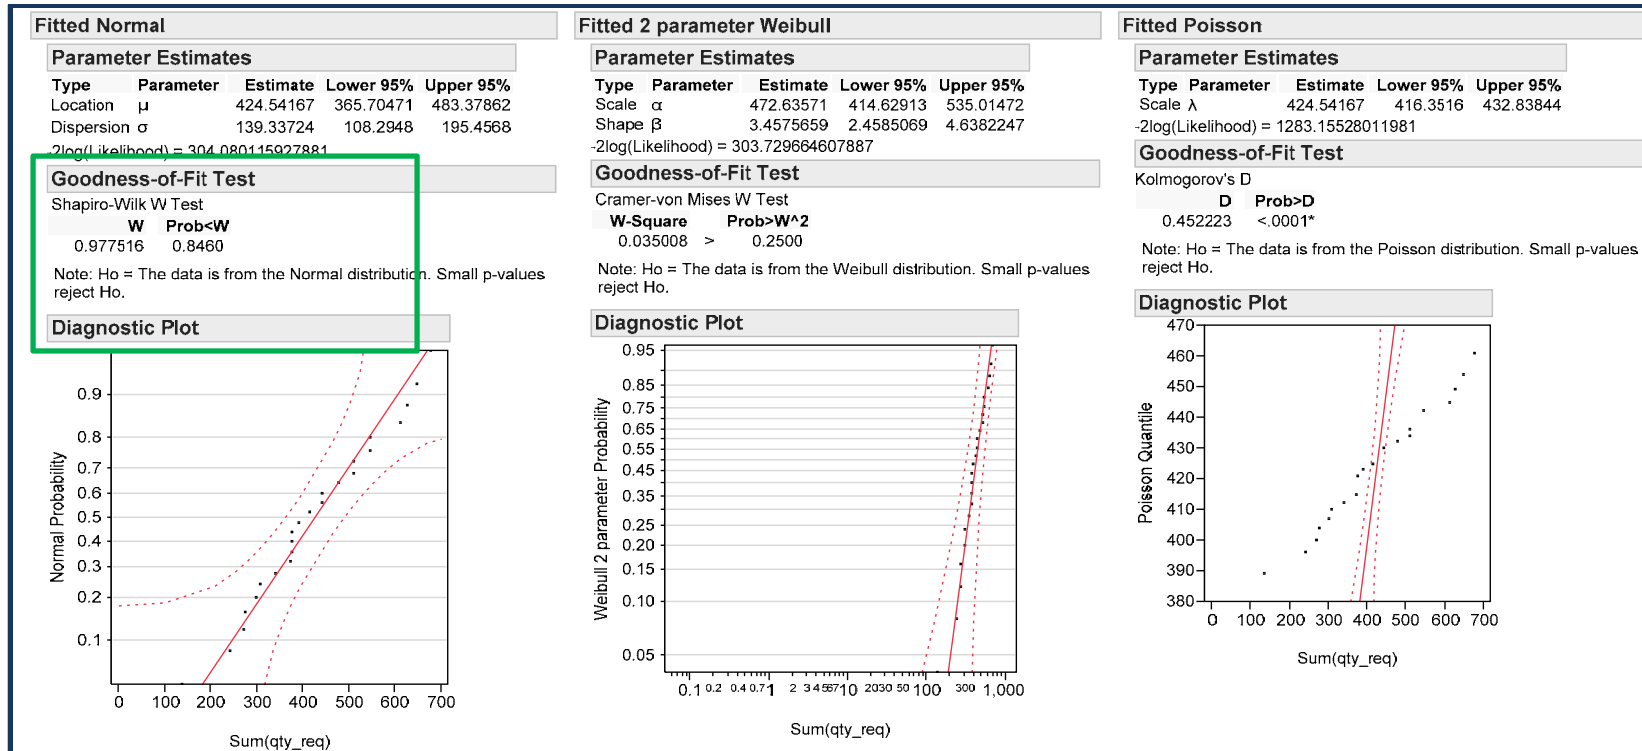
Fitted Normal

Parameter Estimates

| Type | Parameter | Estimate | Lower 95% | Upper 95% |
|---|---|---|---|---|
| Location | μ | 424.54167 | 365.70471 | 483.37862 |
| Dispersion | σ | 139.33724 | 108.2948 | 195.4568 |

-2log(Likelihood) = 304.080115927881

Goodness-of-Fit Test

Shapiro-Wilk W Test

| W | Prob<W |
|---|---|
| 0.977516 | 0.8460 |

Note: Ho = The data is from the Normal distribution. Small p-values reject Ho.

Diagnostic Plot

0.9 0.8 0.7 0.6 0.5 0.4 0.3 0.2 0.1

Normal Probability

0 100 200 300 400 500 600 700

Sum(qty_req)

Fitted 2 parameter Weibull

Parameter Estimates

| Type | Parameter | Estimate | Lower 95% | Upper 95% |
|---|---|---|---|---|
| Scale | α | 472.63571 | 414.62913 | 535.01472 |
| Shape | β | 3.4575659 | 2.4585069 | 4.6382247 |

-2log(Likelihood) = 303.729664607887

Goodness-of-Fit Test

Cramer-von Mises W Test

| W-Square | | Prob>W^2 |
|---|---|---|
| 0.035008 | > | 0.2500 |

Note: Ho = The data is from the Weibull distribution. Small p-values reject Ho.

Diagnostic Plot

0.95 0.85 0.75 0.65 0.55 0.45 0.35 0.25 0.20 0.15 0.10 0.05

Weibull 2 parameter Probability

0.1 0.2 0.4 0.7 1 2 3 4 5 6 7 10 20 30 50 100 300 1,000

Sum(qty_req)

Fitted Poisson

Parameter Estimates

| Type | Parameter | Estimate | Lower 95% | Upper 95% |
|---|---|---|---|---|
| Scale | λ | 424.54167 | 416.3516 | 432.83844 |

-2log(Likelihood) = 1283.15528011981

Goodness-of-Fit Test

Kolmogorov's D

| D | Prob>D |
|---|---|
| 0.452223 | <.0001* |

Note: Ho = The data is from the Poisson distribution. Small p-values reject Ho.

Diagnostic Plot

470 460 450 440 430 420 410 400 390 380

Poisson Quantile

0 100 200 300 400 500 600 700

Sum(qty_req)